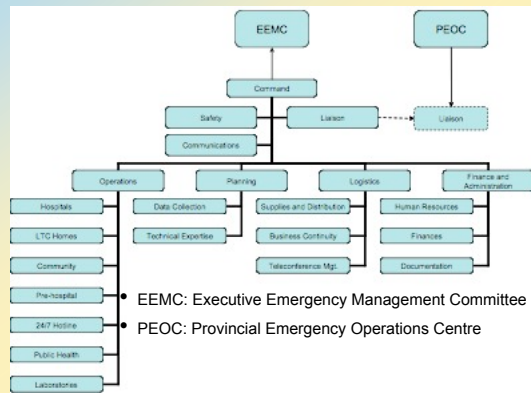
EEMC

PEOC

Command

Safety

Liaison

Liaison

Communications

Operations

Planning

Logistics

Finance and Administration

Hospitals

LTC Homes

Community

Pre-hospital

24/7 Hotline

Public Health

Laboratories

Data Collection

Technical Expertise

Supplies and Distribution

Business Continuity

Teleconference Mgt.

Human Resources

Finances

Documentation

• EEMC: Executive Emergency Management Committee

• PEOC: Provincial Emergency Operations Centre